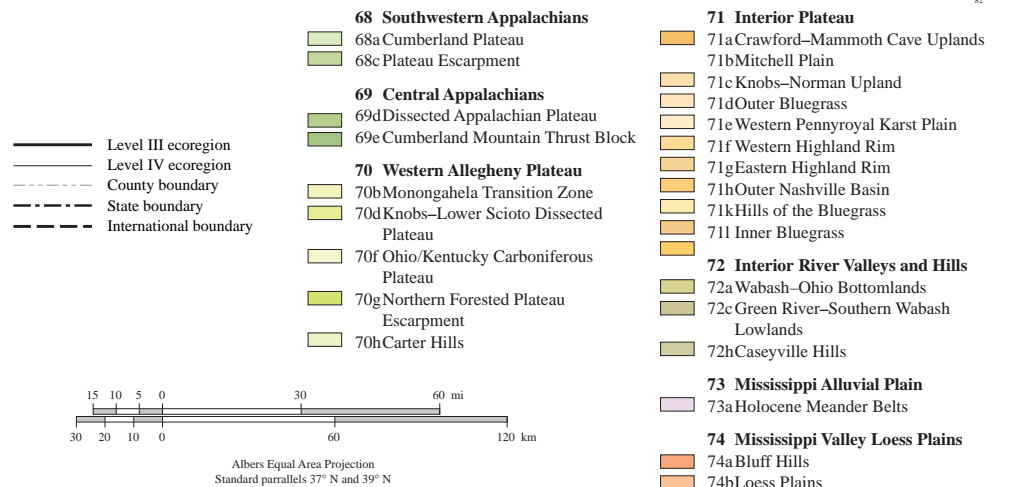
82

Level III ecoregion
Level IV ecoregion
County boundary
State boundary
International boundary

15 10 5 0 30 60 mi
30 20 10 0 60 120 km

Albers Equal Area Projection
Standard parrallels 37° N and 39° N

68 Southwestern Appalachians
68a Cumberland Plateau
68c Plateau Escarpment

69 Central Appalachians
69d Dissected Appalachian Plateau
69e Cumberland Mountain Thrust Block

70 Western Allegheny Plateau
70b Monongahela Transition Zone
70d Knobs–Lower Scioto Dissected Plateau
70f Ohio/Kentucky Carboniferous Plateau
70g Northern Forested Plateau Escarpment
70h Carter Hills

71 Interior Plateau
71a Crawford–Mammoth Cave Uplands
71b Mitchell Plain
71c Knobs–Norman Upland
71d Outer Bluegrass
71e Western Pennyroyal Karst Plain
71f Western Highland Rim
71g Eastern Highland Rim
71h Outer Nashville Basin
71k Hills of the Bluegrass
71l Inner Bluegrass

72 Interior River Valleys and Hills
72a Wabash–Ohio Bottomlands
72c Green River–Southern Wabash Lowlands
72h Caseyville Hills

73 Mississippi Alluvial Plain
73a Holocene Meander Belts

74 Mississippi Valley Loess Plains
74a Bluff Hills
74b Loess Plains